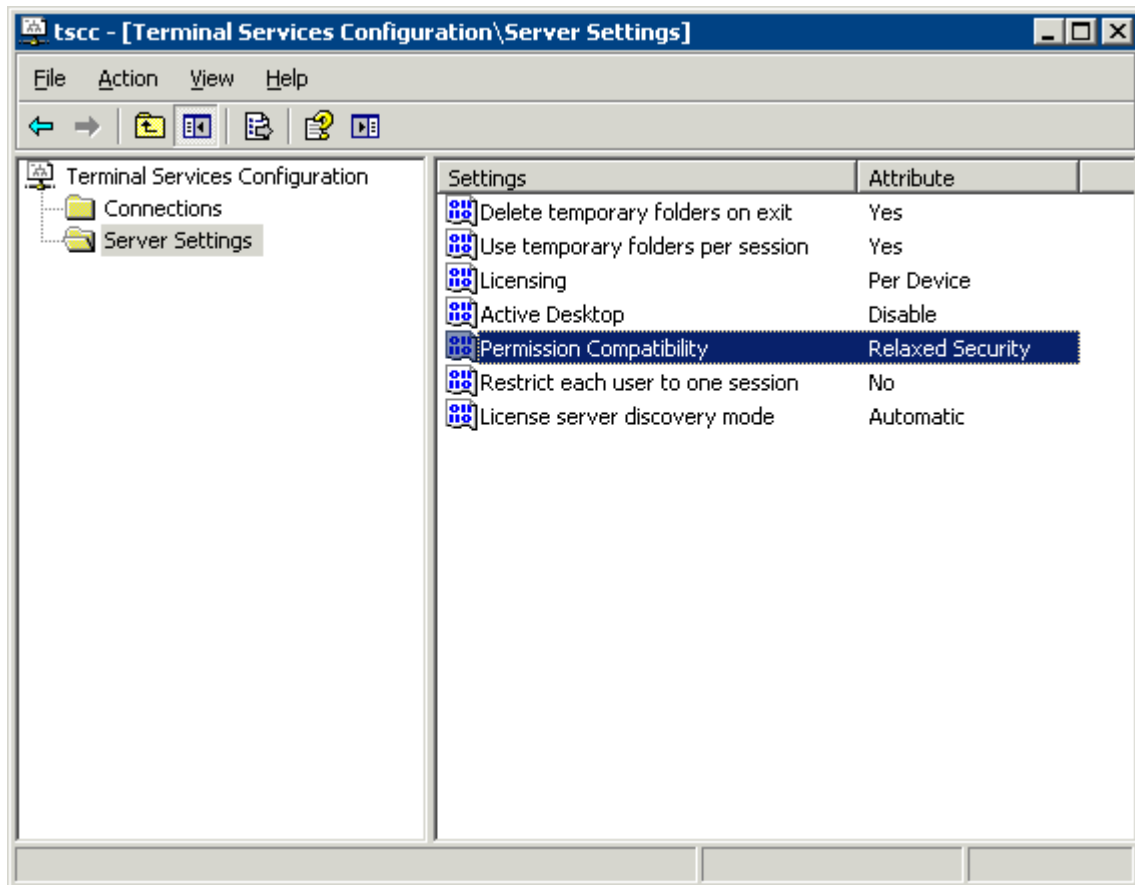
tscc - [Terminal Services Configuration\Server Settings]

File Action View Help

Terminal Services Configuration
Connections
Server Settings

| Settings | Attribute |
|---|---|
| Delete temporary folders on exit | Yes |
| Use temporary folders per session | Yes |
| Licensing | Per Device |
| Active Desktop | Disable |
| Permission Compatibility | Relaxed Security |
| Restrict each user to one session | No |
| License server discovery mode | Automatic |